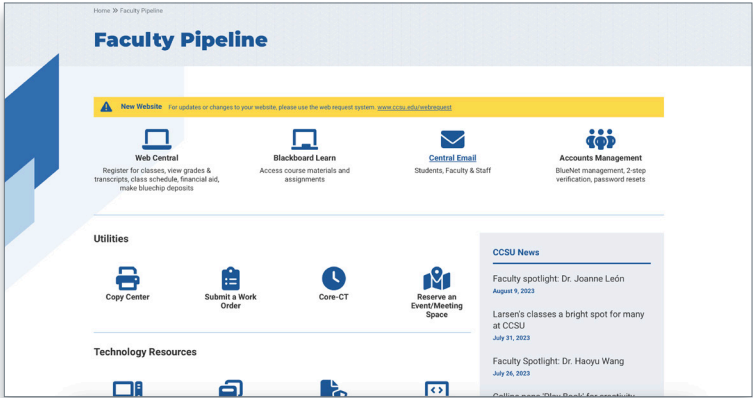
Home » Faculty Pipeline

Faculty Pipeline

New Website For updates or changes to your website, please use the web request system. www.ccsu.edu/webrequest

Web Central
Register for classes, view grades & transcripts, class schedule, financial aid, make bluechip deposits

Blackboard Learn
Access course materials and assignments

Central Email
Students, Faculty & Staff

Accounts Management
BlueNet management, 2-step verification, password resets

Utilities

Copy Center

Submit a Work Order

Core-CT

Reserve an Event/Meeting Space

Technology Resources

CCSU News

Faculty spotlight: Dr. Joanne León
August 9, 2023

Larsen's classes a bright spot for many at CCSU
July 31, 2023

Faculty Spotlight: Dr. Haoyu Wang
July 26, 2023

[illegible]